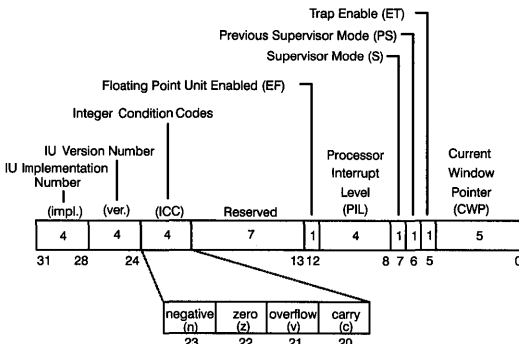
Trap Enable (ET)
Previous Supervisor Mode (PS)
Supervisor Mode (S)
Floating Point Unit Enabled (EF)
Integer Condition Codes
IU Version Number
IU Implementation Number
(impl.)
(ver.)
(ICC)
Reserved
Processor Interrupt Level (PIL)
Current Window Pointer (CWP)

| 4 | 4 | 4 | 7 | 1 | 4 | 1 | 1 | 1 | 5 |
|---|---|---|---|---|---|---|---|---|---|

31 28 24 13 12 8 7 6 5 0

| negative (n) | zero (z) | overflow (v) | carry (c) |
|---|---|---|---|
| 23 | 22 | 21 | 20 |